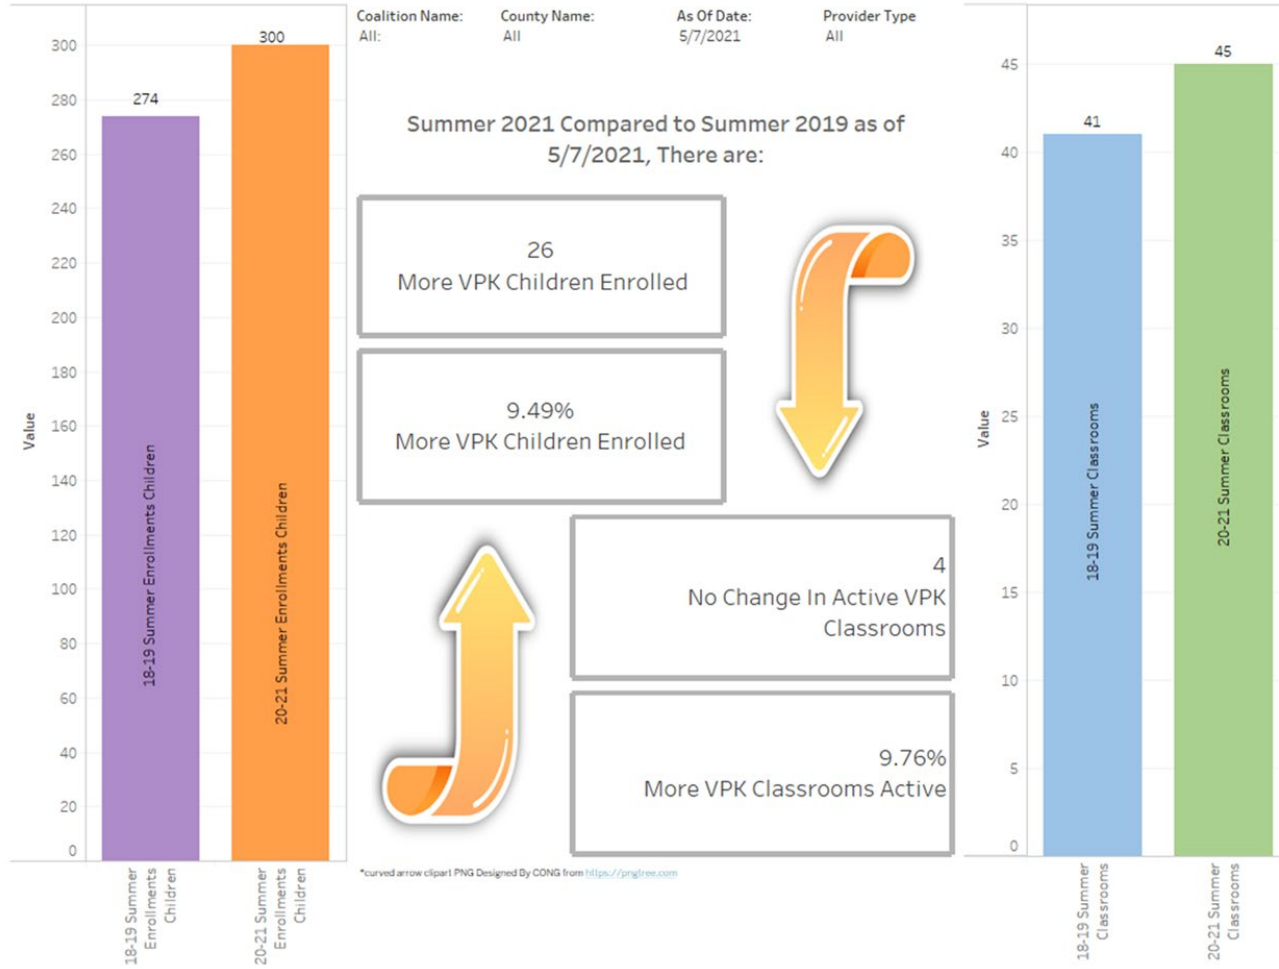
300
280
260
240
220
200
180
160
140
120
100
80
60
40
20
0

Value

274
300

18-19 Summer Enrollments Children
20-21 Summer Enrollments Children

18-19 Summer Enrollments Children
20-21 Summer Enrollments Children

Coalition Name: All:
County Name: All
As Of Date: 5/7/2021
Provider Type All

Summer 2021 Compared to Summer 2019 as of 5/7/2021, There are:

26
More VPK Children Enrolled

9.49%
More VPK Children Enrolled

4
No Change In Active VPK Classrooms

9.76%
More VPK Classrooms Active

*curved arrow clipart PNG Designed By CONG from https://pngtree.com

45
40
35
30
25
20
15
10
5
0

Value

41
45

18-19 Summer Classrooms
20-21 Summer Classrooms

18-19 Summer Classrooms
20-21 Summer Classrooms